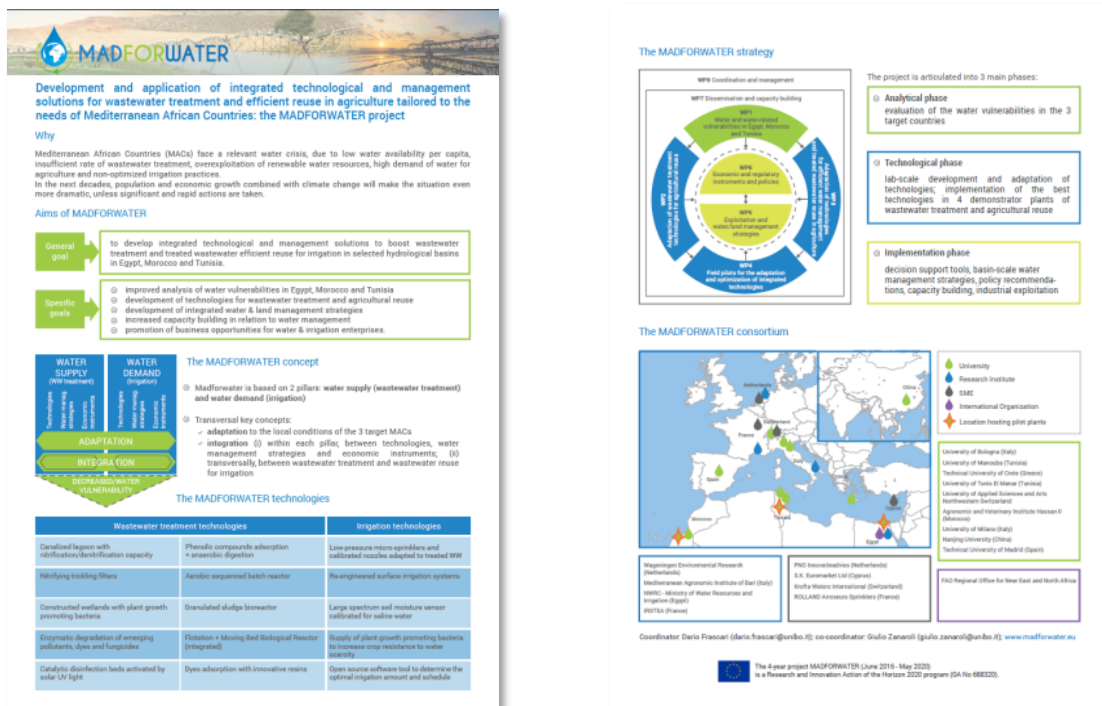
MADFORWATER

Development and application of integrated technological and management solutions for wastewater treatment and efficient reuse in agriculture tailored to the needs of Mediterranean African Countries: the MADFORWATER project

Why

Mediterranean African Countries (MACs) face a relevant water crisis, due to low water availability per capita, insufficient rate of wastewater treatment, overexploitation of renewable water resources, high demand of water for agriculture and non-optimized irrigation practices.
In the next decades, population and economic growth combined with climate change will make the situation even more dramatic, unless significant and rapid actions are taken.

Aims of MADFORWATER

General goal: to develop integrated technological and management solutions to boost wastewater treatment and treated wastewater efficient reuse for irrigation in selected hydrological basins in Egypt, Morocco and Tunisia.

Specific goals:
- improved analysis of water vulnerabilities in Egypt, Morocco and Tunisia
- development of technologies for wastewater treatment and agricultural reuse
- development of integrated water & land management strategies
- increased capacity building in relation to water management
- promotion of business opportunities for water & irrigation enterprises.

WATER SUPPLY (WW treatment)
Technologies
Water manag. strategies
Economic instruments

WATER DEMAND (irrigation)
Technologies
Water manag. strategies
Economic instruments

ADAPTATION
INTEGRATION
DECREASED WATER VULNERABILITY

The MADFORWATER concept

Madforwater is based on 2 pillars: water supply (wastewater treatment) and water demand (irrigation)

Transversal key concepts:
adaptation to the local conditions of the 3 target MACs
integration (i) within each pillar, between technologies, water management strategies and economic instruments; (ii) transversally, between wastewater treatment and wastewater reuse for irrigation

The MADFORWATER technologies

| Wastewater treatment technologies | | Irrigation technologies |
|---|---|---|
| Canalized lagoon with nitrification/denitrification capacity | Phenolic compounds adsorption + anaerobic digestion | Low-pressure micro-sprinklers and calibrated nozzles adapted to treated WW |
| Nitrifying trickling filters | Aerobic sequenced batch reactor | Re-engineered surface irrigation systems |
| Constructed wetlands with plant growth promoting bacteria | Granulated sludge bioreactor | Large spectrum soil moisture sensor calibrated for saline water |
| Enzymatic degradation of emerging pollutants, dyes and fungicides | Flotation + Moving Bed Biological Reactor (integrated) | Supply of plant growth promoting bacteria to increase crop resistance to water scarcity |
| Catalytic disinfection beds activated by solar UV light | Dyes adsorption with innovative resins | Open source software tool to determine the optimal irrigation amount and schedule |

The MADFORWATER strategy

WP8 Coordination and management
WP7 Dissemination and capacity building
WP1 Water and water-related vulnerabilities in Egypt, Morocco and Tunisia
WP6 Economic and regulatory instruments and policies
WP5 Exploitation and water/land management strategies
WP2 Adaptation of wastewater treatment technologies for agricultural reuse
WP3 Adaptation of irrigation technologies
WP4 Field pilots for the adaptation and optimization of integrated technologies

The project is articulated into 3 main phases:

Analytical phase
evaluation of the water vulnerabilities in the 3 target countries

Technological phase
lab-scale development and adaptation of technologies; implementation of the best technologies in 4 demonstrator plants of wastewater treatment and agricultural reuse

Implementation phase
decision support tools, basin-scale water management strategies, policy recommendations, capacity building, industrial exploitation

The MADFORWATER consortium

Netherlands
China
France
Switzerland
Spain
Italy
Morocco
Tunisia
Egypt

University
Research Institute
SME
International Organization
Location hosting pilot plants

University of Bologna (Italy)
University of Manouba (Tunisia)
Technical University of Crete (Greece)
University of Tunis El Manar (Tunisia)
University of Applied Sciences and Arts Northwestern Switzerland
Agronomic and Veterinary Institute Hassan II (Morocco)
University of Milano (Italy)
Nanjing University (China)
Technical University of Madrid (Spain)

Wageningen Environmental Research (Netherlands)
Mediterranean Agronomic Institute of Bari (Italy)
NWRC - Ministry of Water Resources and Irrigation (Egypt)
IRSTEA (France)

PNO Innovatiedvies (Netherlands)
S.K. Euromarket Ltd (Cyprus)
Krofta Waters International (Switzerland)
ROLLAND Arroseurs Sprinklers (France)

FAO Regional Office for Near East and North Africa

Coordinator: Dario Frascari (dario.frascari@unibo.it); co-coordinator: Giulio Zanaroli (giulio.zanaroli@unibo.it); www.madforwater.eu

The 4-year project MADFORWATER (June 2016 - May 2020) is a Research and Innovation Action of the Horizon 2020 program (GA No 688320).